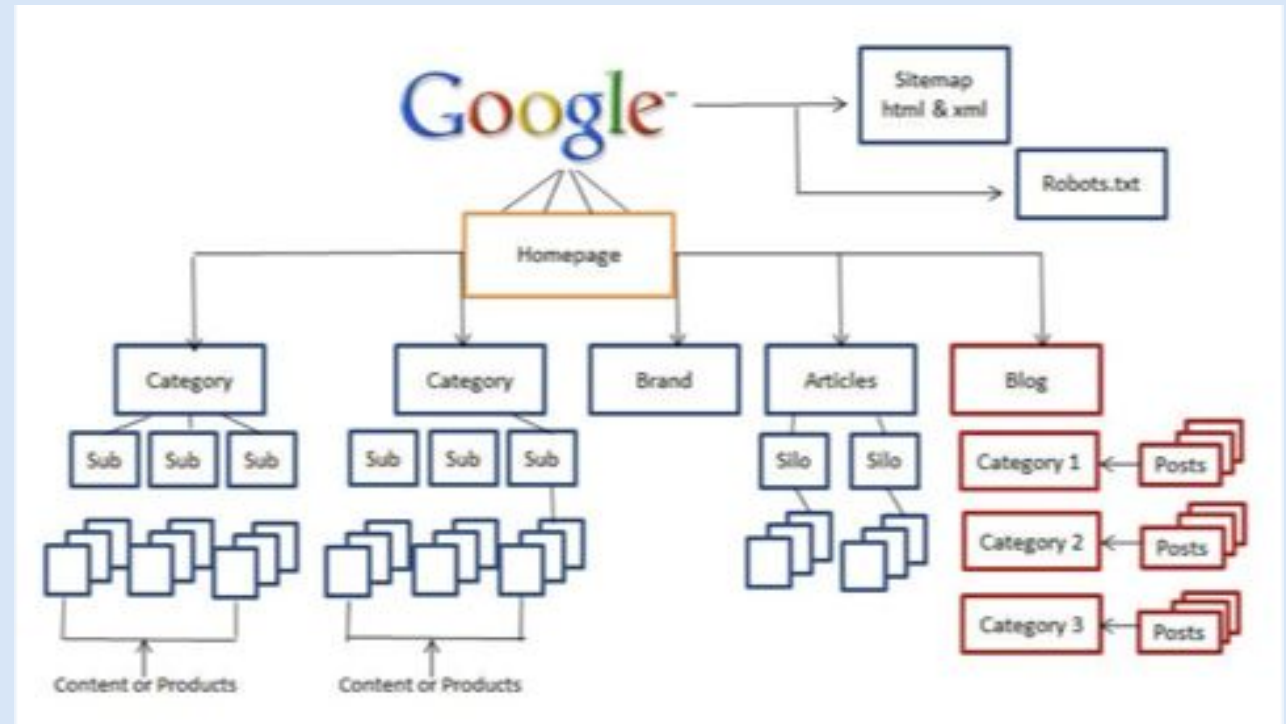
Google

Sitemap html & xml

Robots.txt

Homepage

Category

Sub

Sub

Sub

Category

Sub

Sub

Sub

Brand

Articles

Silo

Silo

Blog

Category 1

Posts

Category 2

Posts

Category 3

Posts

Content or Products

Content or Products